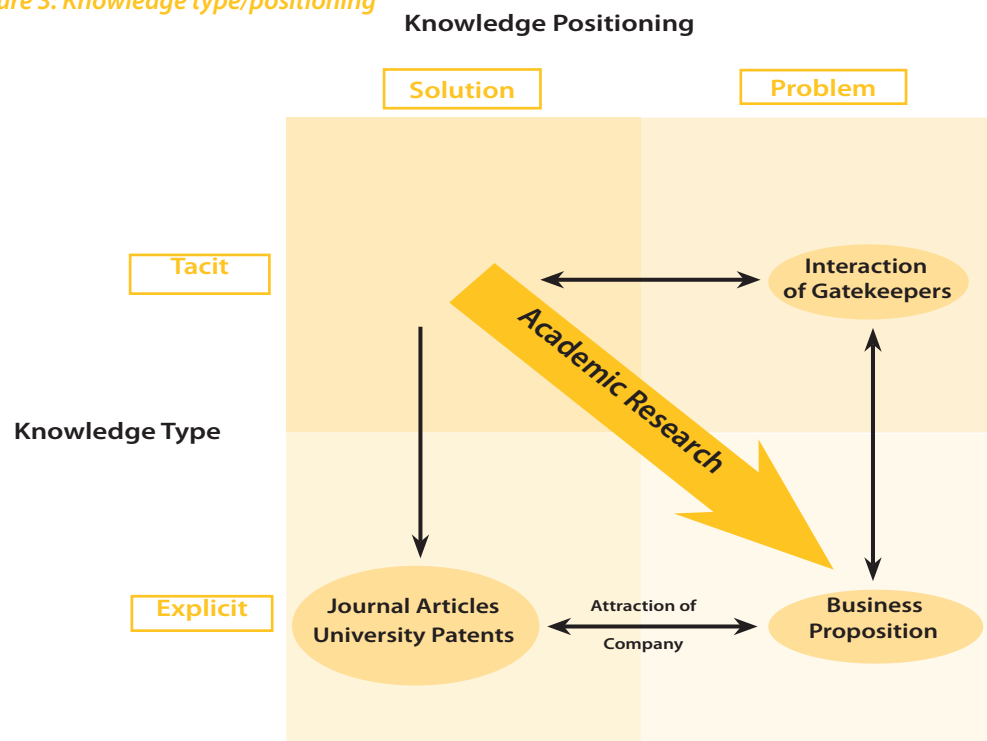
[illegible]re 3: Knowledge type/positioning

Knowledge Positioning

Solution

Problem

Tacit

Interaction of Gatekeepers

Academic Research

Knowledge Type

Explicit

Journal Articles University Patents

Attraction of Company

Business Proposition